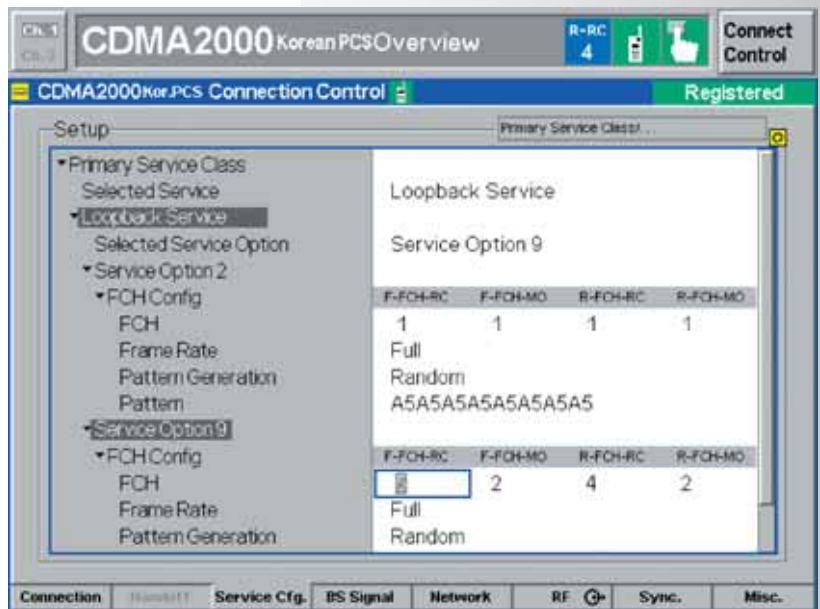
CDMA2000 Korean PCS Overview

R-RC 4

Connect Control

CDMA2000 Kor.PCS Connection Control

Registered

Setup

Primary Service Class/...

▾Primary Service Class

Selected Service | Loopback Service

▾Loopback Service

Selected Service Option | Service Option 9

▾Service Option 2

▾FCH Config

| | F-FCH-RC | F-FCH-MO | R-FCH-RC | R-FCH-MO |
|---|---|---|---|---|
| FCH | 1 | 1 | 1 | 1 |

Frame Rate | Full

Pattern Generation | Random

Pattern | A5A5A5A5A5A5A5A5

▾Service Option 9

▾FCH Config

| | F-FCH-RC | F-FCH-MO | R-FCH-RC | R-FCH-MO |
|---|---|---|---|---|
| FCH | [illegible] | 2 | 4 | 2 |

Frame Rate | Full

Pattern Generation | Random

Connection | Handoff | Service Cfg. | BS Signal | Network | RF | Sync. | Misc.